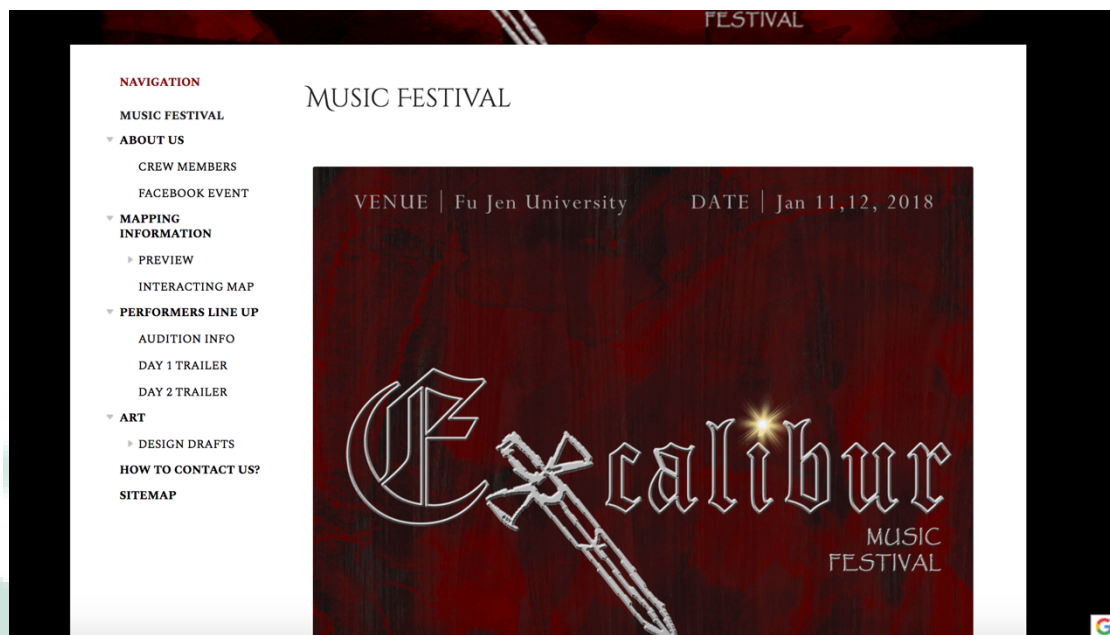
FESTIVAL

NAVIGATION

MUSIC FESTIVAL

ABOUT US

CREW MEMBERS

FACEBOOK EVENT

MAPPING INFORMATION

PREVIEW

INTERACTING MAP

PERFORMERS LINE UP

AUDITION INFO

DAY 1 TRAILER

DAY 2 TRAILER

ART

DESIGN DRAFTS

HOW TO CONTACT US?

SITEMAP

MUSIC FESTIVAL

VENUE | Fu Jen University

DATE | Jan 11,12, 2018

Excalibur

MUSIC FESTIVAL